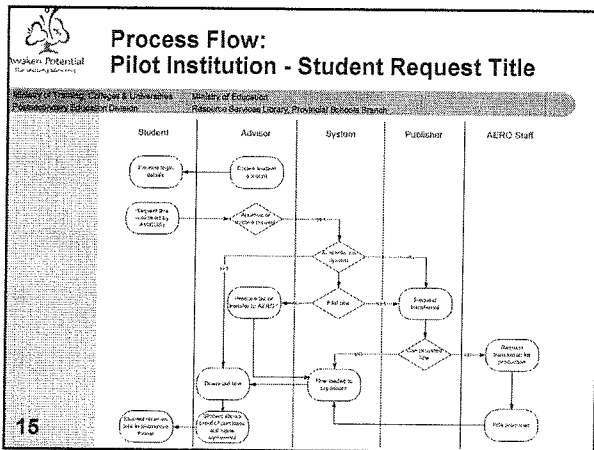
Awaken Potential
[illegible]

Process Flow:
Pilot Institution - Student Request Title

Ministry of Training, Colleges & Universities
Postsecondary Education Division

Ministry of Education
Resource Services Library, Provincial Schools Branch

Student
Advisor
System
Publisher
AERO Staff

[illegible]
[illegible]
Request title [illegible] AERO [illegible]
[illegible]
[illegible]
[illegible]
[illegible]
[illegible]
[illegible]
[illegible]
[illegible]
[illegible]
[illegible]
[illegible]
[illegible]

15